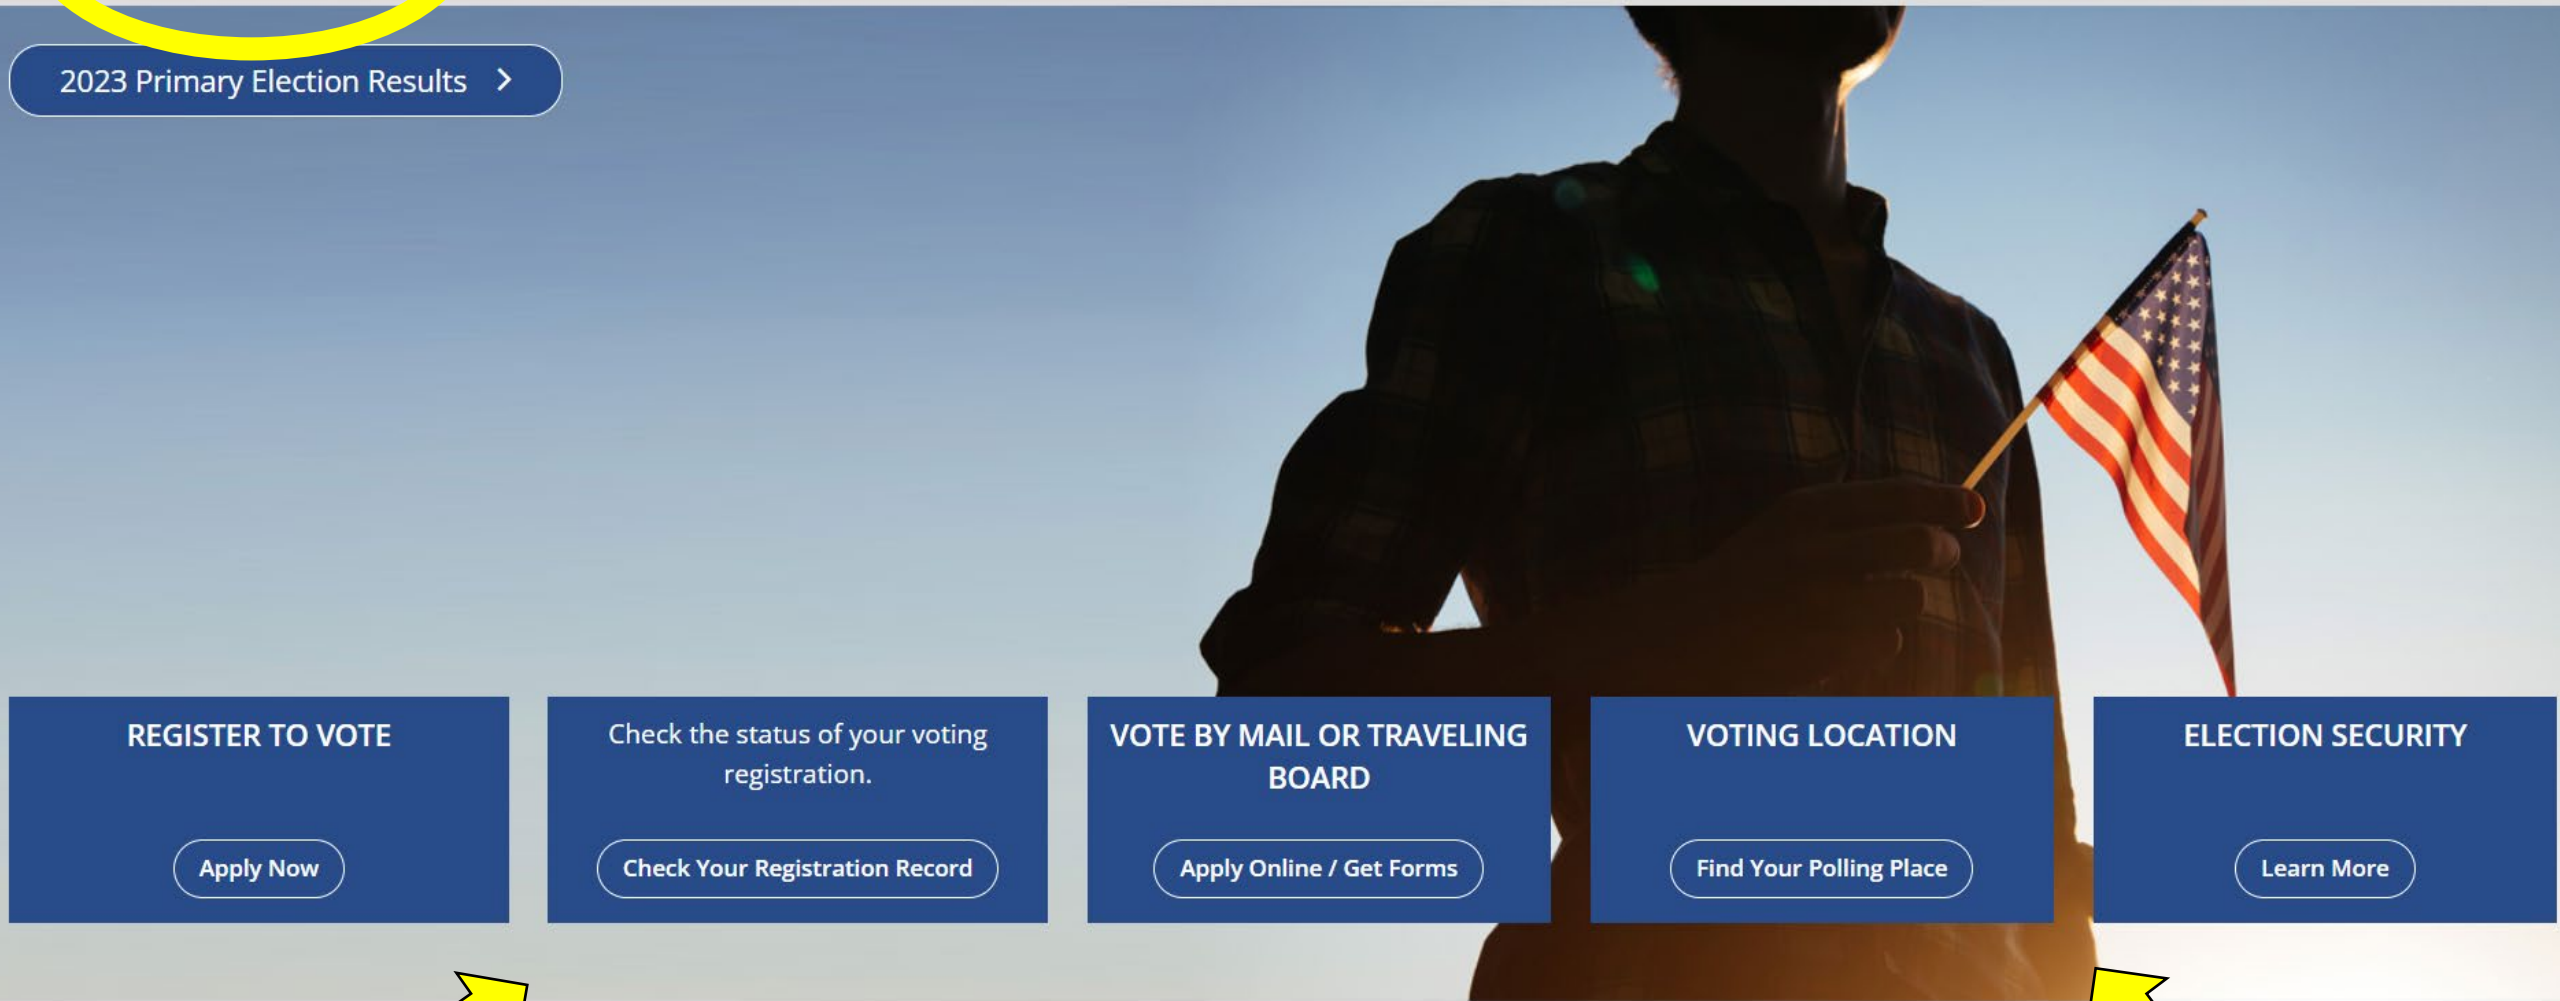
2023 Primary Election Results >

REGISTER TO VOTE

Apply Now

Check the status of your voting registration.

Check Your Registration Record

VOTE BY MAIL OR TRAVELING BOARD

Apply Online / Get Forms

VOTING LOCATION

Find Your Polling Place

ELECTION SECURITY

Learn More